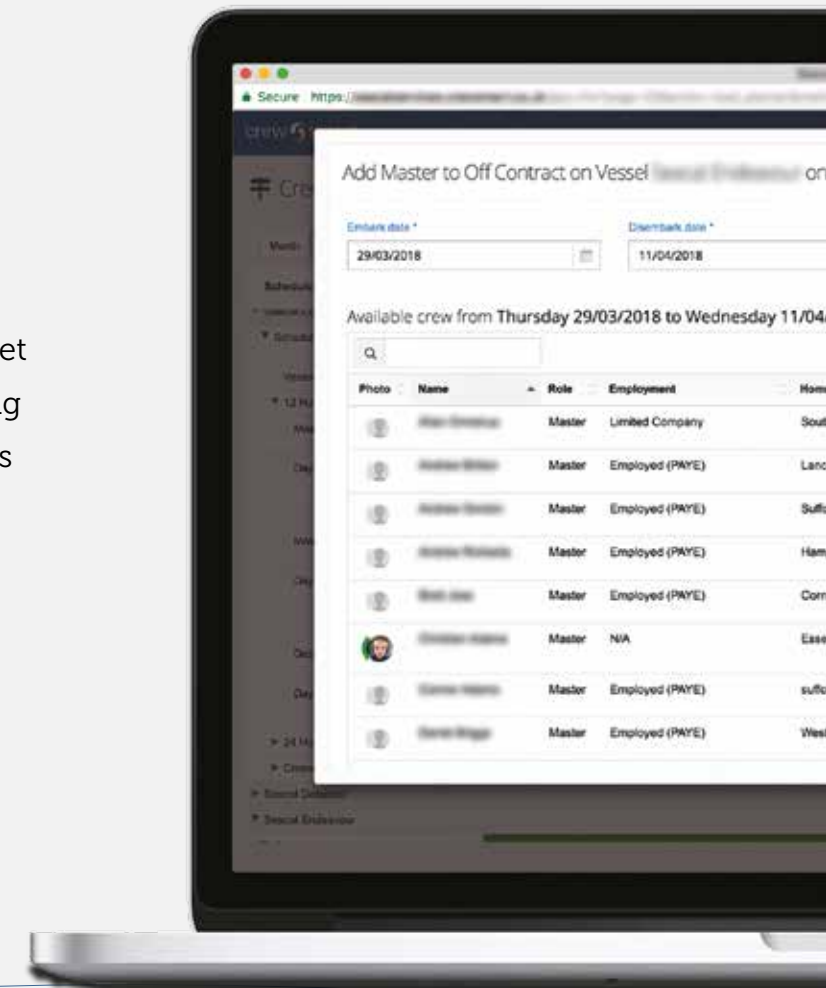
et
g
s

Secure https://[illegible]

crew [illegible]

Cr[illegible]

Add Master to Off Contract on Vessel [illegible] on

Embark date *
29/03/2018

Disembark date *
11/04/2018

Available crew from Thursday 29/03/2018 to Wednesday 11/04

| Photo | Name | Role | Employment | Hom |
|---|---|---|---|---|
| | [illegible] | Master | Limited Company | Sout |
| | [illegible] | Master | Employed (PAYE) | Lanc |
| | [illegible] | Master | Employed (PAYE) | Suffo |
| | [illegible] | Master | Employed (PAYE) | Ham |
| | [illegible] | Master | Employed (PAYE) | Corn |
| | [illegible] | Master | N/A | Esse |
| | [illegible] | Master | Employed (PAYE) | suffo |
| | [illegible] | Master | Employed (PAYE) | Wes |